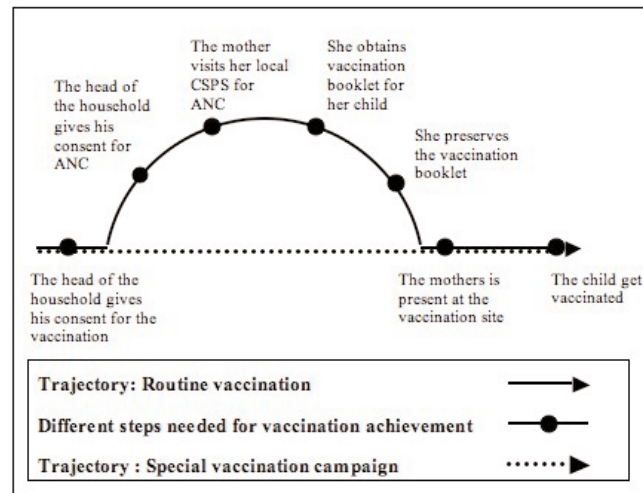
The head of the household gives his consent for ANC

The mother visits her local CSPS for ANC

She obtains vaccination booklet for her child

She preserves the vaccination booklet

The head of the household gives his consent for the vaccination

The mothers is present at the vaccination site

The child get vaccinated

Trajectory: Routine vaccination

Different steps needed for vaccination achievement

Trajectory : Special vaccination campaign